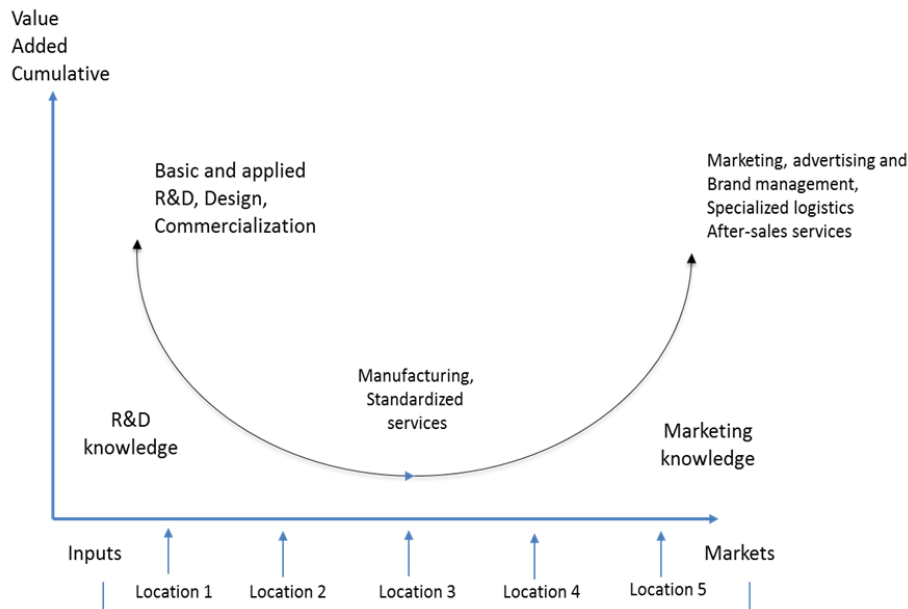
Value Added Cumulative

Basic and applied R&D, Design, Commercialization

Marketing, advertising and Brand management, Specialized logistics After-sales services

Manufacturing, Standardized services

R&D knowledge

Marketing knowledge

Inputs

Markets

Location 1

Location 2

Location 3

Location 4

Location 5